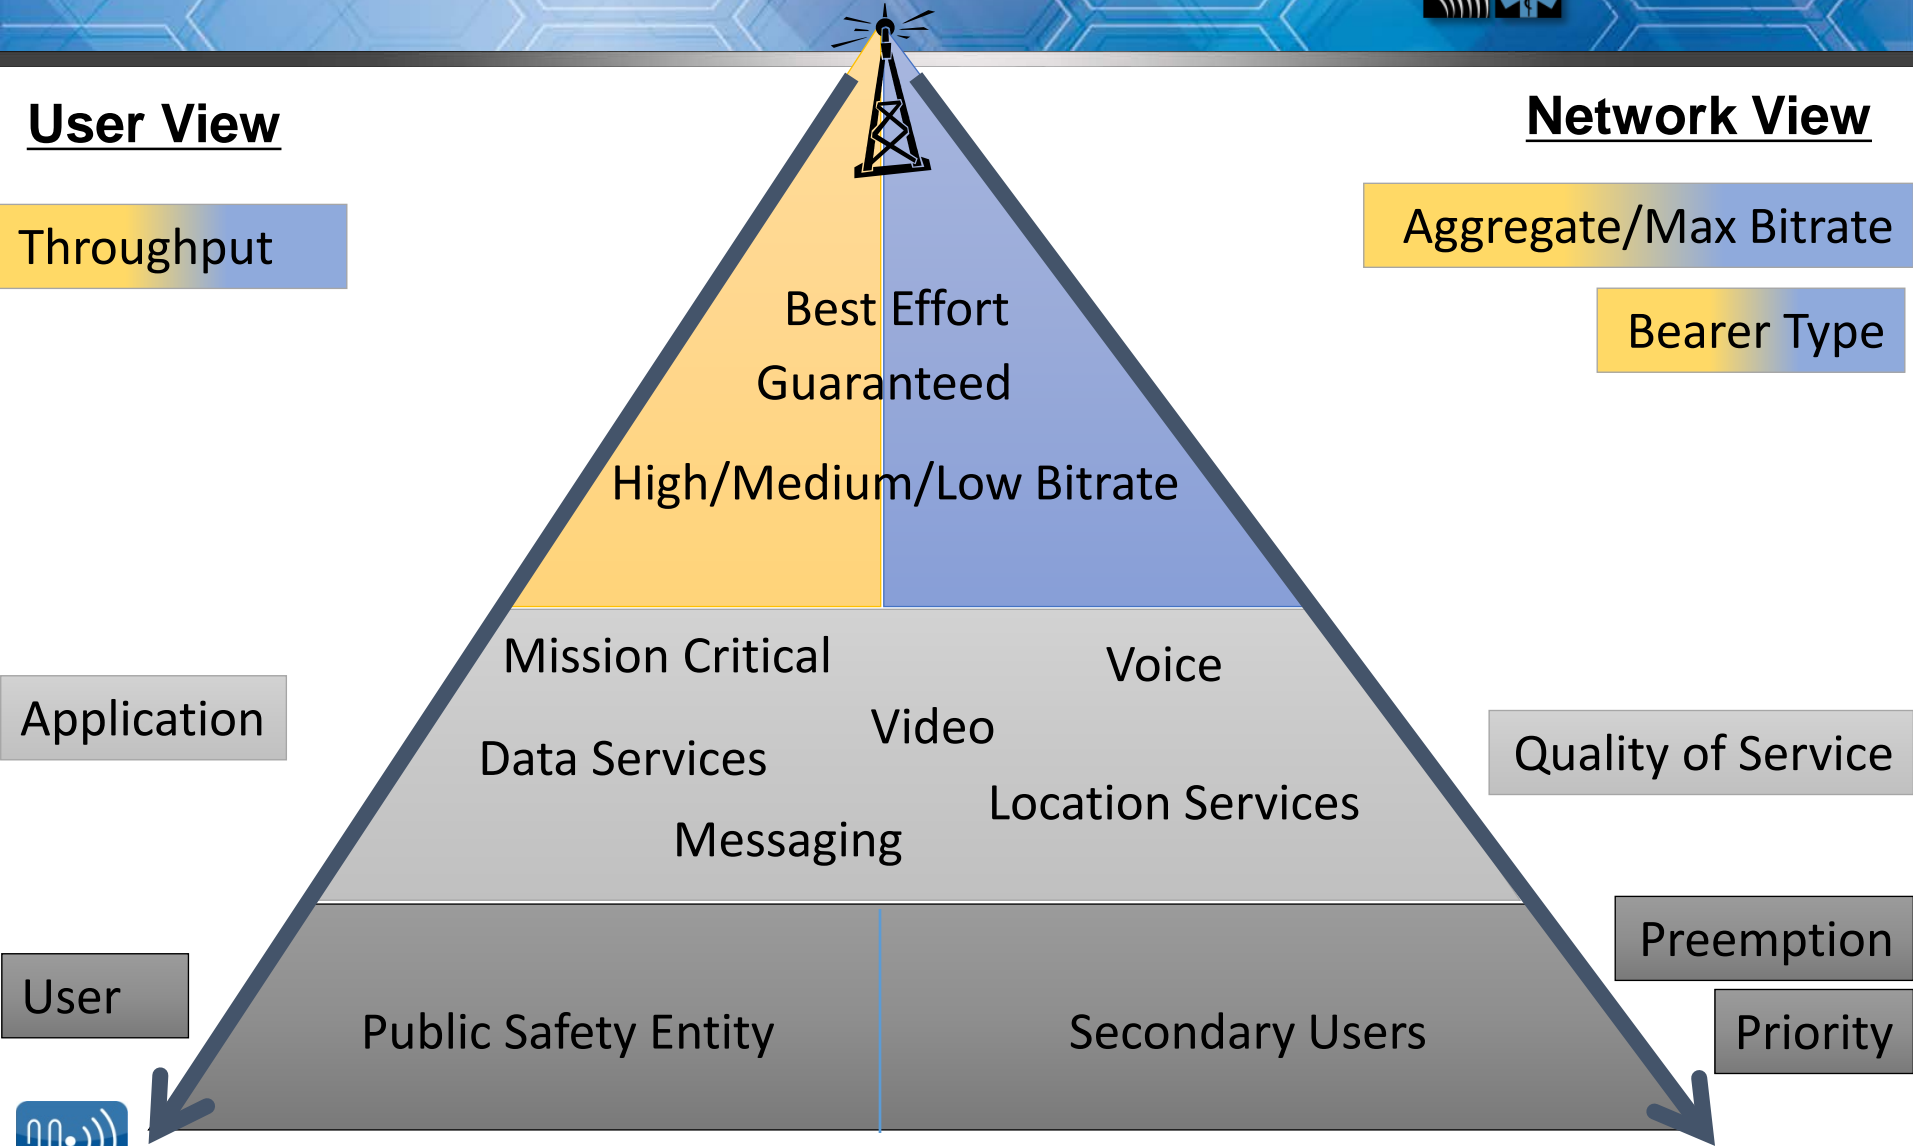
User View

Network View

Throughput

Aggregate/Max Bitrate

Bearer Type

Best Effort

Guaranteed

High/Medium/Low Bitrate

Mission Critical

Voice

Video

Application

Data Services

Quality of Service

Location Services

Messaging

Preemption

User

Priority

Public Safety Entity

Secondary Users